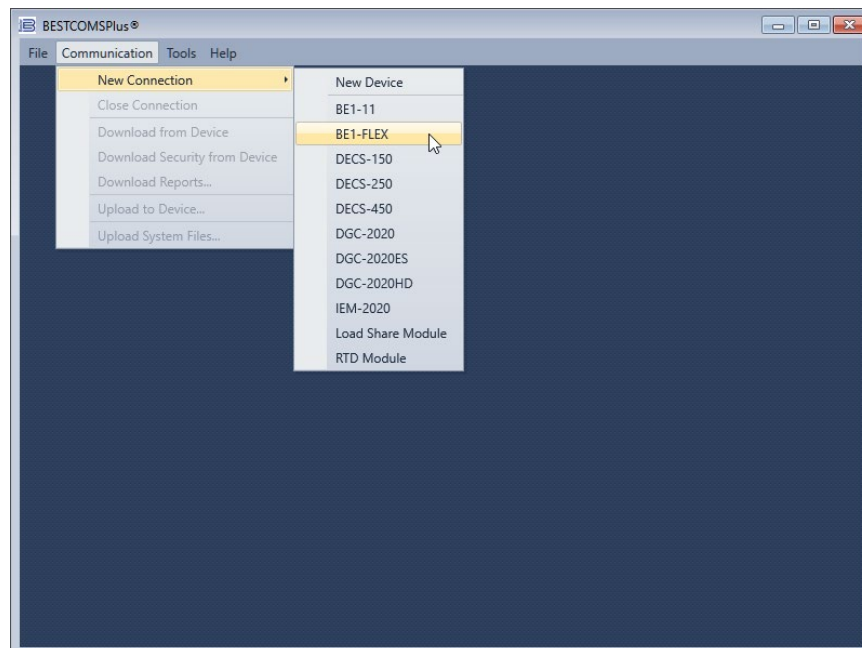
BESTCOMSPlus®

File Communication Tools Help

New Connection
Close Connection
Download from Device
Download Security from Device
Download Reports...
Upload to Device...
Upload System Files...

New Device
BE1-11
BE1-FLEX
DECS-150
DECS-250
DECS-450
DGC-2020
DGC-2020ES
DGC-2020HD
IEM-2020
Load Share Module
RTD Module